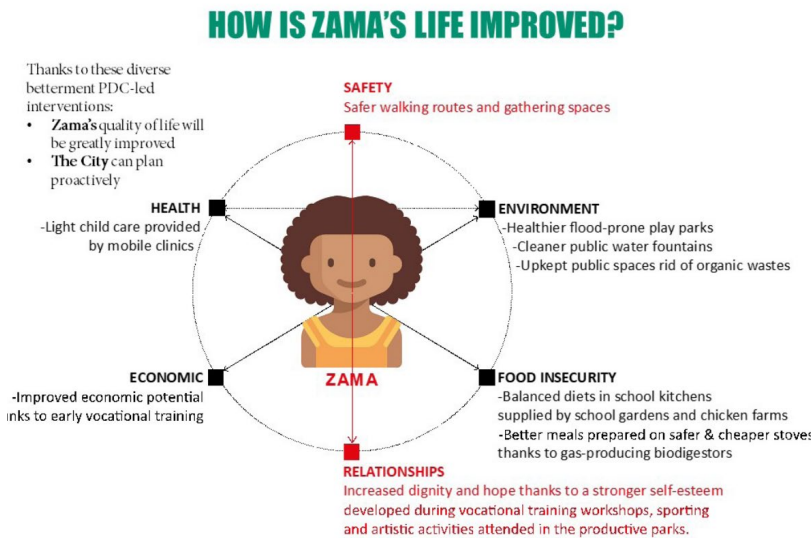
HOW IS ZAMA'S LIFE IMPROVED?

Thanks to these diverse betterment PDC-led interventions:
• Zama's quality of life will be greatly improved
• The City can plan proactively

SAFETY
Safer walking routes and gathering spaces

HEALTH
-Light child care provided by mobile clinics

ENVIRONMENT
-Healthier flood-prone play parks
-Cleaner public water fountains
-Upkept public spaces rid of organic wastes

ZAMA

ECONOMIC
-Improved economic potential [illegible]nks to early vocational training

FOOD INSECURITY
-Balanced diets in school kitchens supplied by school gardens and chicken farms
-Better meals prepared on safer & cheaper stoves thanks to gas-producing biodigestors

RELATIONSHIPS
Increased dignity and hope thanks to a stronger self-esteem developed during vocational training workshops, sporting and artistic activities attended in the productive parks.